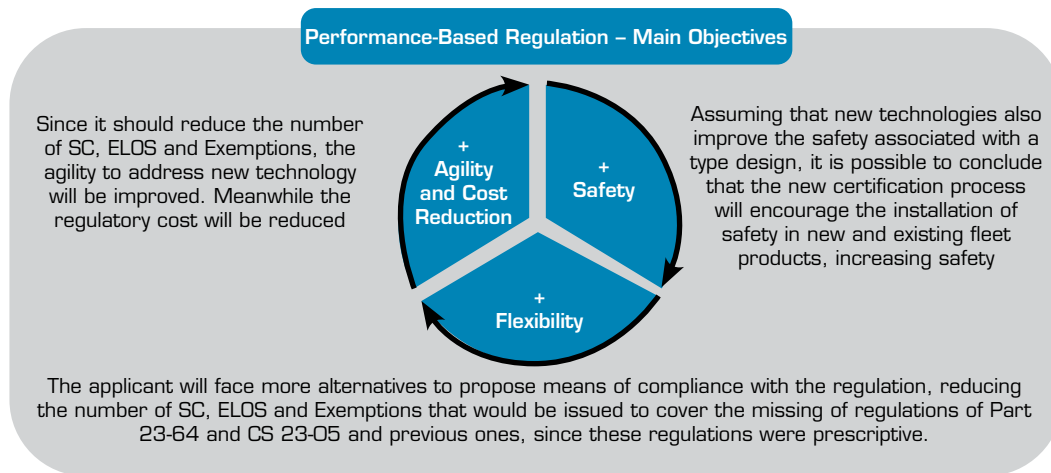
Performance-Based Regulation – Main Objectives

Since it should reduce the number of SC, ELOS and Exemptions, the agility to address new technology will be improved. Meanwhile the regulatory cost will be reduced

+
Agility and Cost Reduction

+
Safety

+
Flexibility

Assuming that new technologies also improve the safety associated with a type design, it is possible to conclude that the new certification process will encourage the installation of safety in new and existing fleet products, increasing safety

The applicant will face more alternatives to propose means of compliance with the regulation, reducing the number of SC, ELOS and Exemptions that would be issued to cover the missing of regulations of Part 23-64 and CS 23-05 and previous ones, since these regulations were prescriptive.